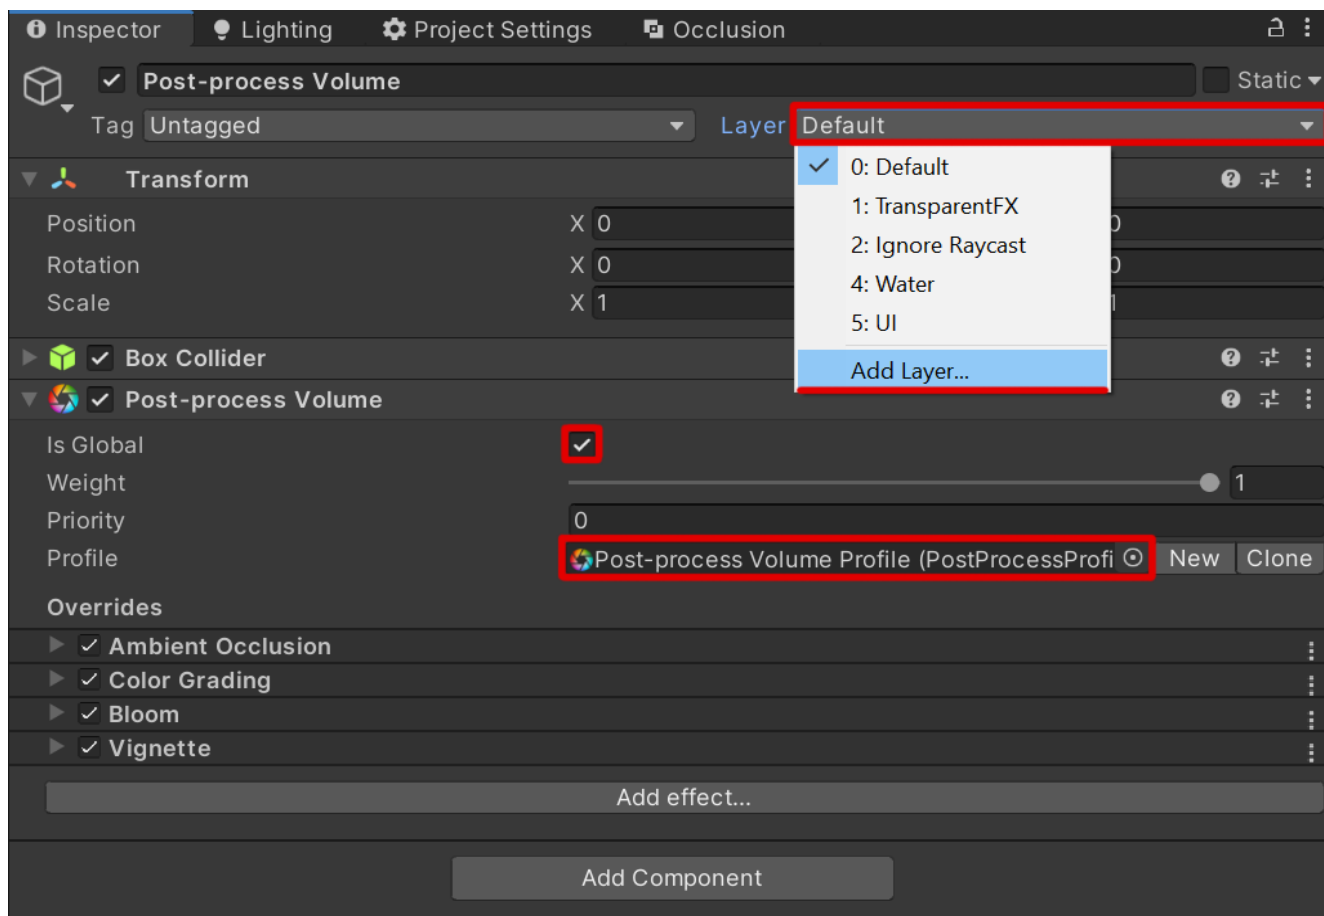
Inspector Lighting Project Settings Occlusion

Post-process Volume
Static
Tag Untagged
Layer Default

0: Default
1: TransparentFX
2: Ignore Raycast
4: Water
5: UI
Add Layer...

Transform
Position X 0 0
Rotation X 0 0
Scale X 1 1

Box Collider

Post-process Volume
Is Global
Weight 1
Priority 0
Profile Post-process Volume Profile (PostProcessProfi New Clone

Overrides
Ambient Occlusion
Color Grading
Bloom
Vignette

Add effect...

Add Component